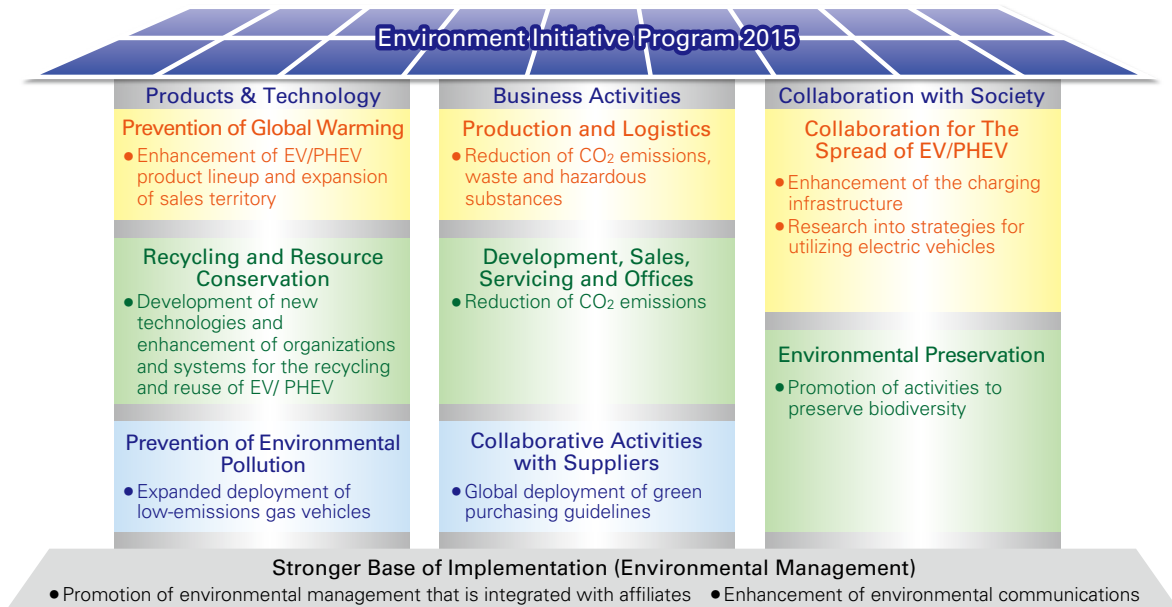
Environment Initiative Program 2015

Products & Technology

Prevention of Global Warming

• Enhancement of EV/PHEV product lineup and expansion of sales territory

Recycling and Resource Conservation

• Development of new technologies and enhancement of organizations and systems for the recycling and reuse of EV/ PHEV

Prevention of Environmental Pollution

• Expanded deployment of low-emissions gas vehicles

Business Activities

Production and Logistics

• Reduction of $CO_2$ emissions, waste and hazardous substances

Development, Sales, Servicing and Offices

• Reduction of $CO_2$ emissions

Collaborative Activities with Suppliers

• Global deployment of green purchasing guidelines

Collaboration with Society

Collaboration for The Spread of EV/PHEV

• Enhancement of the charging infrastructure

• Research into strategies for utilizing electric vehicles

Environmental Preservation

• Promotion of activities to preserve biodiversity

Stronger Base of Implementation (Environmental Management)

• Promotion of environmental management that is integrated with affiliates • Enhancement of environmental communications